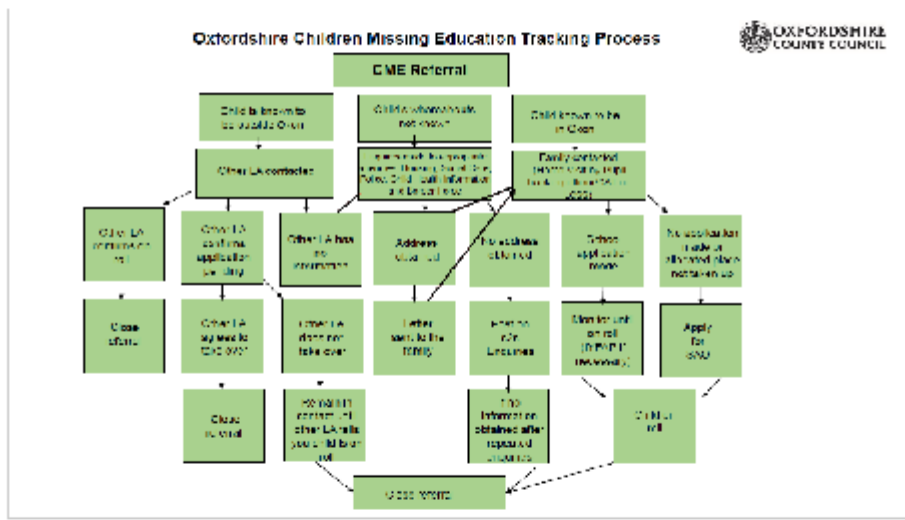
Oxfordshire Children Missing Education Tracking Process

OXFORDSHIRE COUNTY COUNCIL

CME Referral

Child is known to be outside Oxon

Child's whereabouts not known

Child known to be in Oxon

Other LA contacted

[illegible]

Family contacted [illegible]

Other LA confirms on roll

Other LA confirms application pending

Other LA has no information

Address obtained

No address obtained

School application made

No application made or allocated place not taken up

Close referral

Other LA agrees to take over

Other LA does not take over

Letter sent to the family

Further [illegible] Enquiries

Monitor until on roll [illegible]

Apply for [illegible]

Close referral

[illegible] contact until other LA tells you child is on roll

No information obtained after repeated enquiries

Child on roll

Close referral